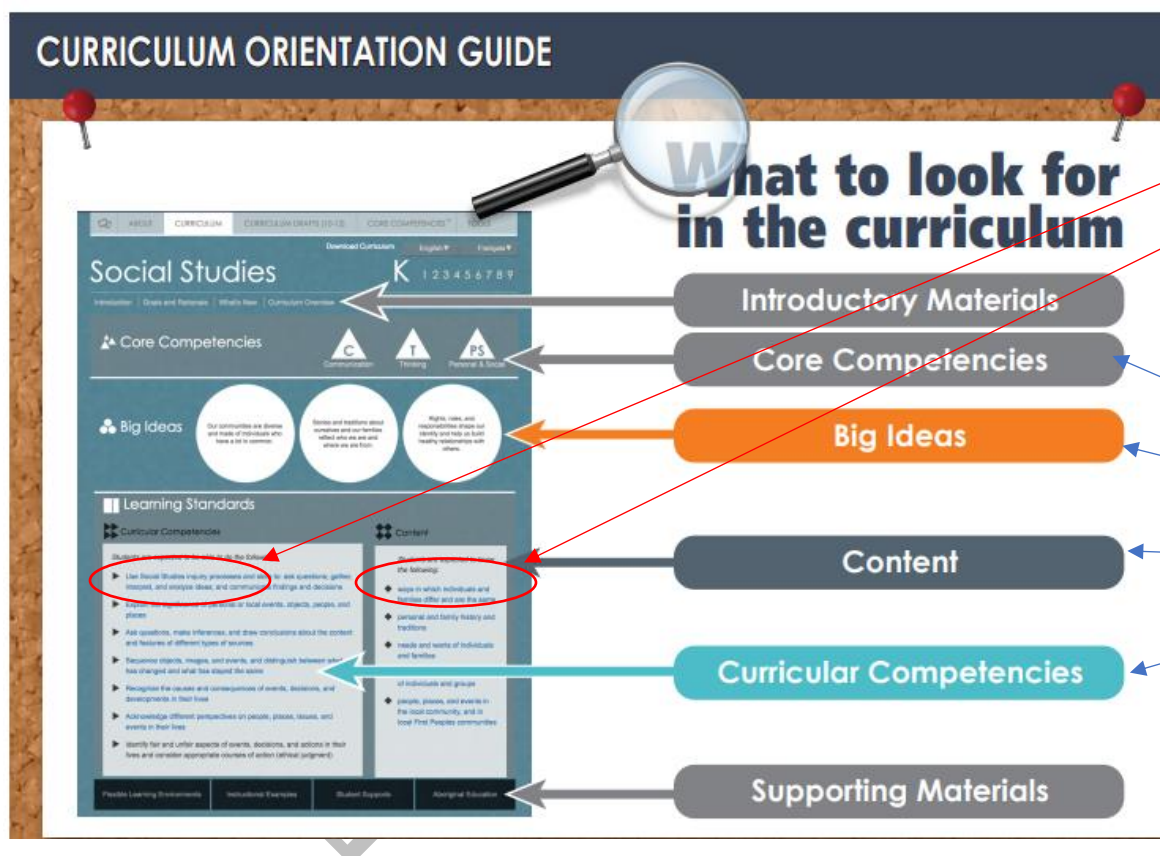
CURRICULUM ORIENTATION GUIDE

What to look for in the curriculum

ABOUT CURRICULUM CURRICULUM DRAFTS (10-12) CORE COMPETENCIES TOOLS

Download Curriculum English Français

Social Studies K 1 2 3 4 5 6 7 8 9

Introduction | Goals and Rationale | What's New | Curriculum Overview

Core Competencies

C Communication T Thinking PS Personal & Social

Big Ideas

Our communities are diverse and made of individuals who have a lot in common.

Stories and traditions about ourselves and our families reflect who we are and where we are from.

Rights, roles, and responsibilities shape our identity and help us build healthy relationships with others.

Learning Standards

Curricular Competencies

Students are expected to be able to do the following:

Use Social Studies inquiry processes and skills to: ask questions; gather, interpret, and analyze ideas; and communicate findings and decisions

Explain the significance of personal or local events, objects, people, and places

Ask questions, make inferences, and draw conclusions about the content and features of different types of sources

Sequence objects, images, and events, and distinguish between what has changed and what has stayed the same

Recognize the causes and consequences of events, decisions, and developments in their lives

Acknowledge different perspectives on people, places, issues, and events in their lives

Identify fair and unfair aspects of events, decisions, and actions in their lives and consider appropriate courses of action (ethical judgment)

Content

Students are expected to know the following:

ways in which individuals and families differ and are the same

personal and family history and traditions

needs and wants of individuals and families

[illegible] of individuals and groups

people, places, and events in the local community, and in local First Peoples communities

Flexible Learning Environments | Instructional Examples | Student Supports | Aboriginal Education

Introductory Materials

Core Competencies

Big Ideas

Content

Curricular Competencies

Supporting Materials